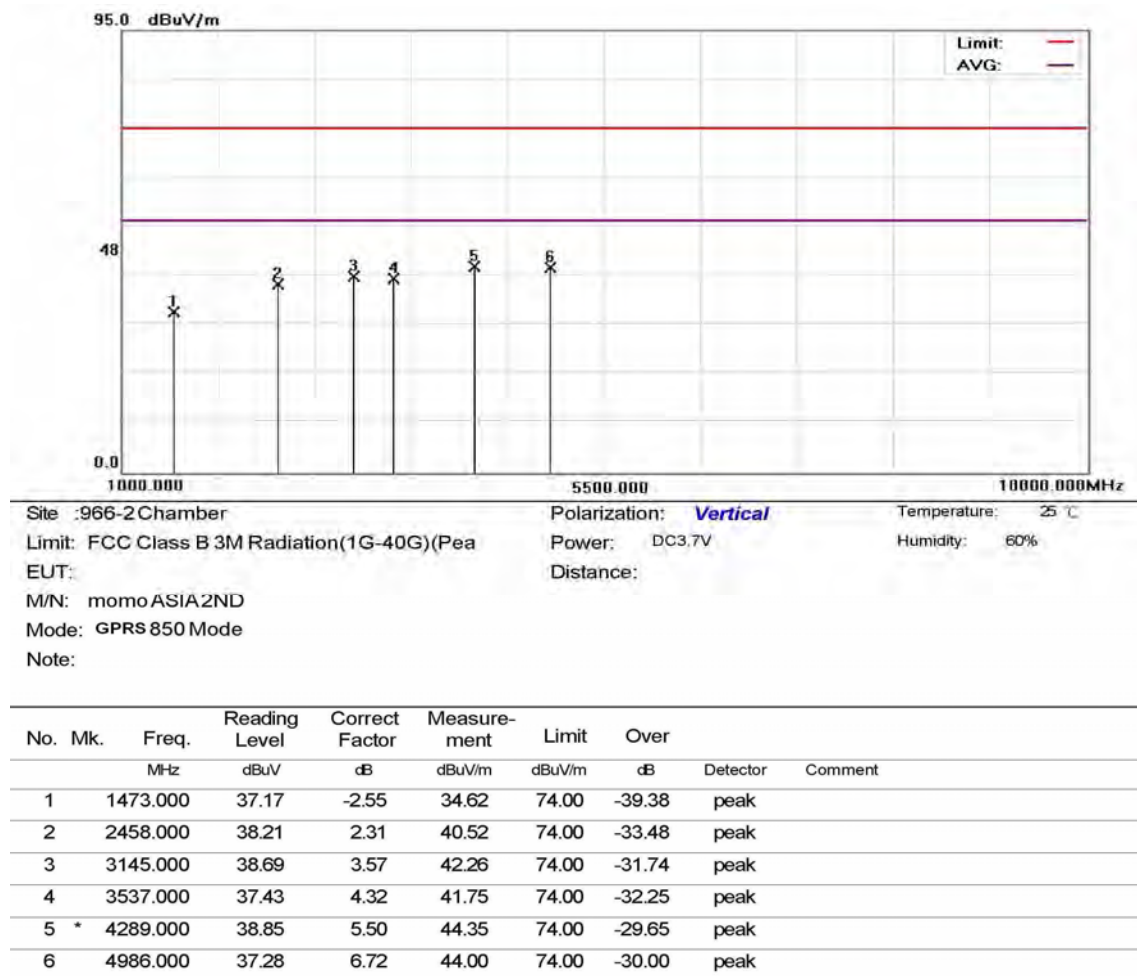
95.0 dBuV/m

Limit:
AVG:

48

0.0

1000.000

5500.000

10000.000MHz

1 2 3 4 5 6

Site :966-2 Chamber
Limit: FCC Class B 3M Radiation(1G-40G)(Pea
EUT:
M/N: momo ASIA2ND
Mode: GPRS 850 Mode
Note:

Polarization: Vertical
Power: DC3.7V
Distance:

Temperature: 25 ℃
Humidity: 60%

| No. | Mk. | Freq. | Reading Level | Correct Factor | Measure-ment | Limit | Over | | |
|---|---|---|---|---|---|---|---|---|---|
| | | MHz | dBuV | dB | dBuV/m | dBuV/m | dB | Detector | Comment |
| 1 | | 1473.000 | 37.17 | -2.55 | 34.62 | 74.00 | -39.38 | peak | |
| 2 | | 2458.000 | 38.21 | 2.31 | 40.52 | 74.00 | -33.48 | peak | |
| 3 | | 3145.000 | 38.69 | 3.57 | 42.26 | 74.00 | -31.74 | peak | |
| 4 | | 3537.000 | 37.43 | 4.32 | 41.75 | 74.00 | -32.25 | peak | |
| 5 | * | 4289.000 | 38.85 | 5.50 | 44.35 | 74.00 | -29.65 | peak | |
| 6 | | 4986.000 | 37.28 | 6.72 | 44.00 | 74.00 | -30.00 | peak | |